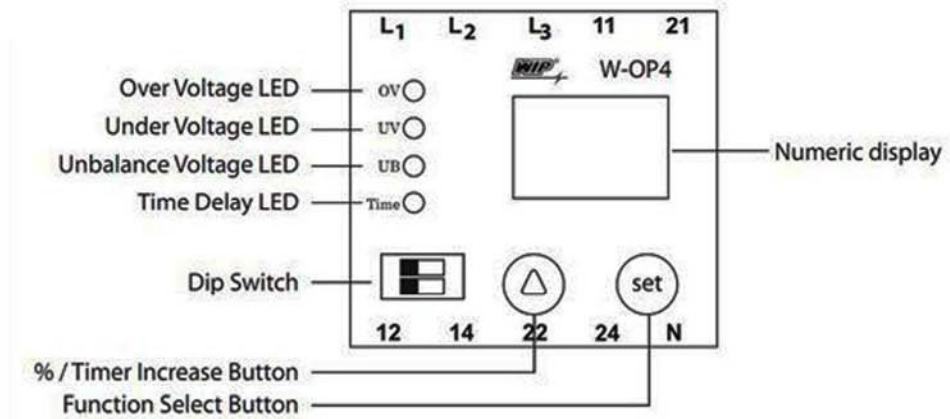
$L_1$ $L_2$ $L_3$ 11 21

WIP W-OP4

Over Voltage LED OV

Under Voltage LED UV

Unbalance Voltage LED UB

Time Delay LED Time

Numeric display

Dip Switch

set

12 14 22 24 N

% / Timer Increase Button

Function Select Button